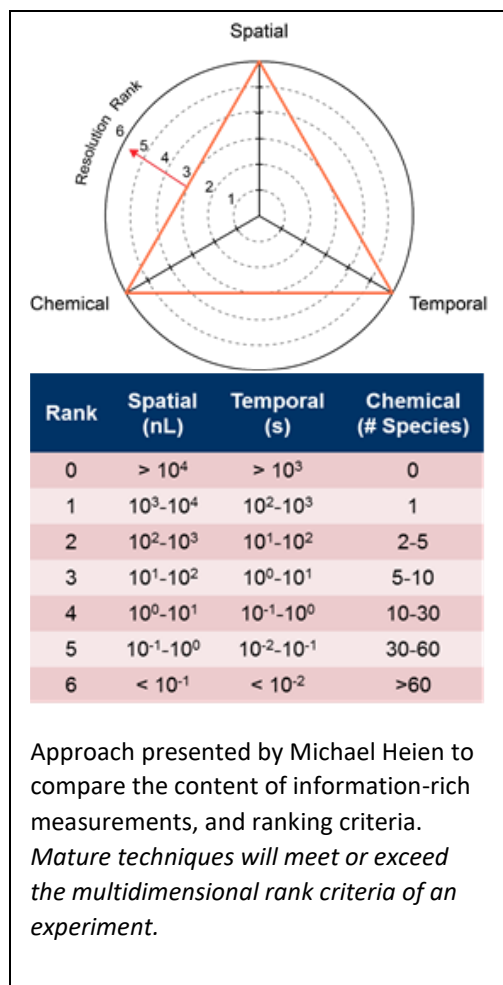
Spatial

Resolution Rank
6
5
4
3
2
1

Chemical

Temporal

| Rank | Spatial (nL) | Temporal (s) | Chemical (# Species) |
|---|---|---|---|
| 0 | > $10^4$ | > $10^3$ | 0 |
| 1 | $10^3$-$10^4$ | $10^2$-$10^3$ | 1 |
| 2 | $10^2$-$10^3$ | $10^1$-$10^2$ | 2-5 |
| 3 | $10^1$-$10^2$ | $10^0$-$10^1$ | 5-10 |
| 4 | $10^0$-$10^1$ | $10^{-1}$-$10^0$ | 10-30 |
| 5 | $10^{-1}$-$10^0$ | $10^{-2}$-$10^{-1}$ | 30-60 |
| 6 | < $10^{-1}$ | < $10^{-2}$ | >60 |

Approach presented by Michael Heien to compare the content of information-rich measurements, and ranking criteria. Mature techniques will meet or exceed the multidimensional rank criteria of an experiment.